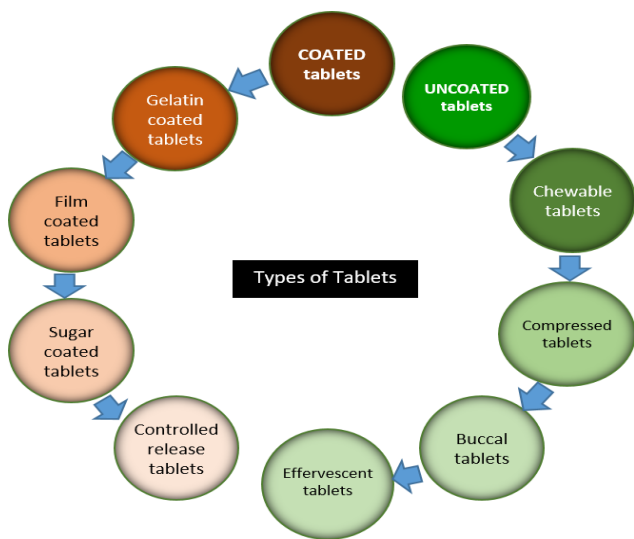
COATED tablets

Gelatin coated tablets

Film coated tablets

Sugar coated tablets

Controlled release tablets

UNCOATED tablets

Chewable tablets

Compressed tablets

Buccal tablets

Effervescent tablets

Types of Tablets